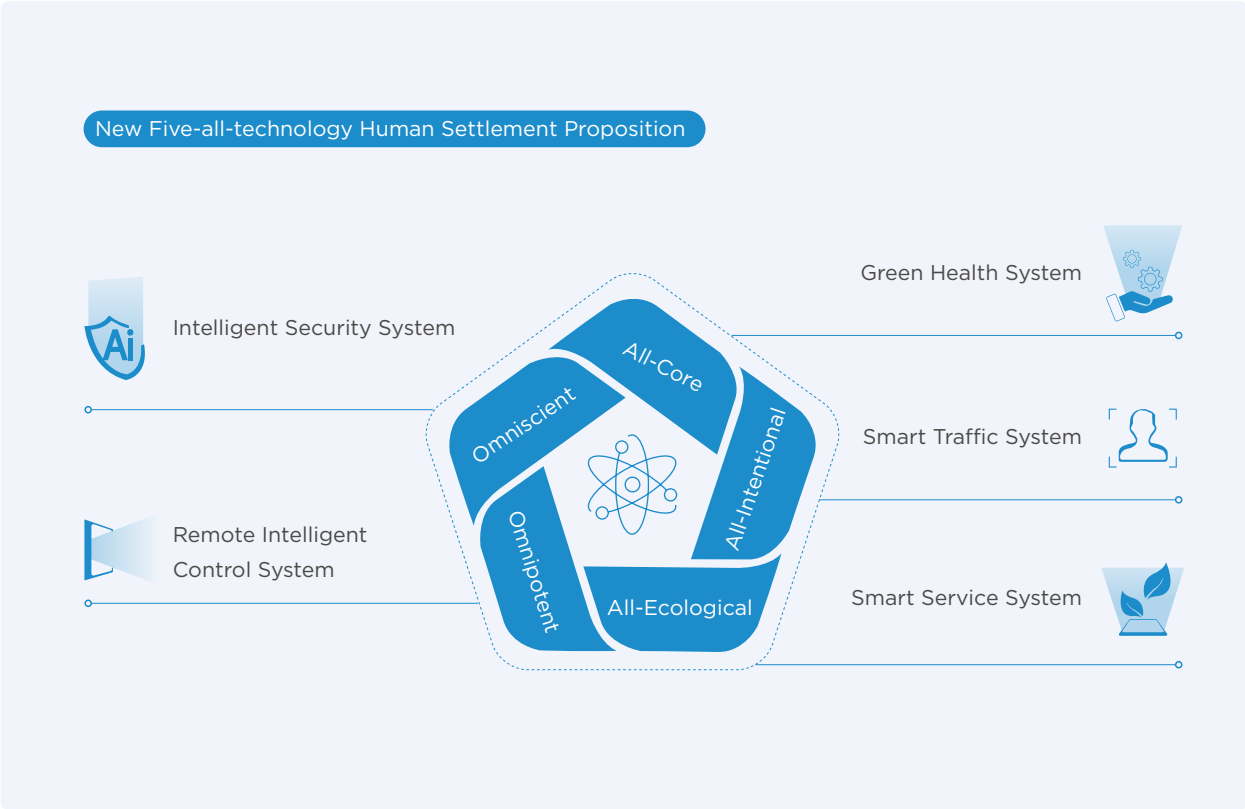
New Five-all-technology Human Settlement Proposition

Green Health System

Ai

Intelligent Security System

Smart Traffic System

Remote Intelligent Control System

Smart Service System

All-Core

Omniscient

All-Intentional

Omnipotent

All-Ecological